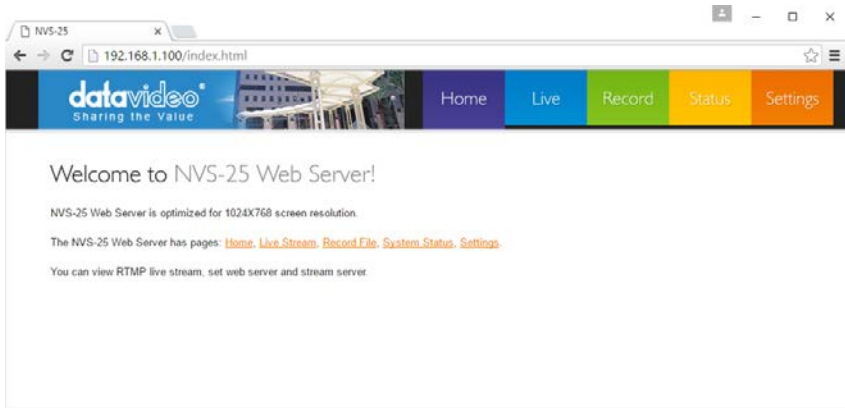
NVS-25 ×

192.168.1.100/index.html

datavideo
Sharing the Value

Home Live Record Status Settings

Welcome to NVS-25 Web Server!

NVS-25 Web Server is optimized for 1024X768 screen resolution.

The NVS-25 Web Server has pages: Home, Live Stream, Record File, System Status, Settings.

You can view RTMP live stream, set web server and stream server.